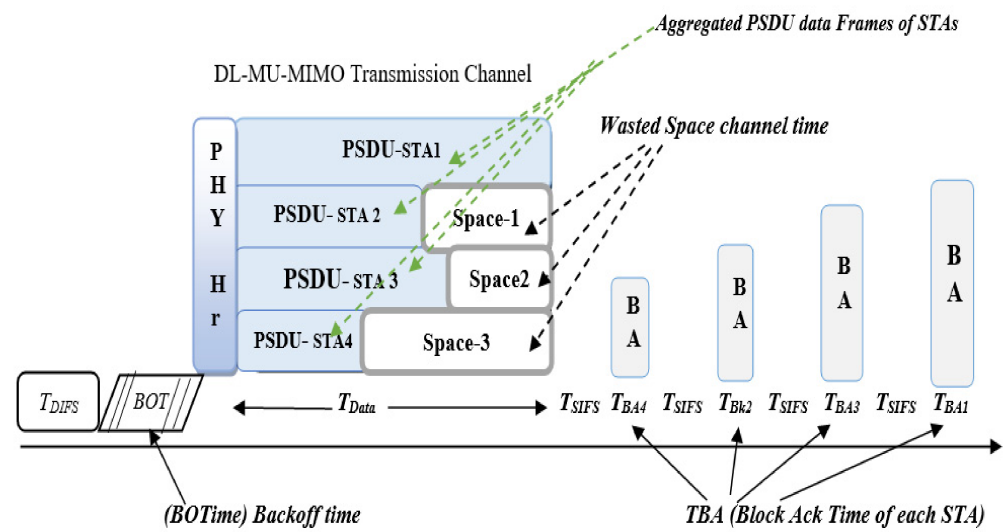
Aggregated PSDU data Frames of STAs

DL-MU-MIMO Transmission Channel

Wasted Space channel time

P H Y H r

PSDU-STA1

PSDU- STA 2

Space-1

PSDU- STA 3

Space2

PSDU- STA4

Space-3

B A

B A

B A

B A

$T_{DIFS}$

BOT

$T_{Data}$

$T_{SIFS}$ $T_{BA4}$ $T_{SIFS}$ $T_{Bk2}$ $T_{SIFS}$ $T_{BA3}$ $T_{SIFS}$ $T_{BA1}$

(BOTime) Backoff time

TBA (Block Ack Time of each STA)